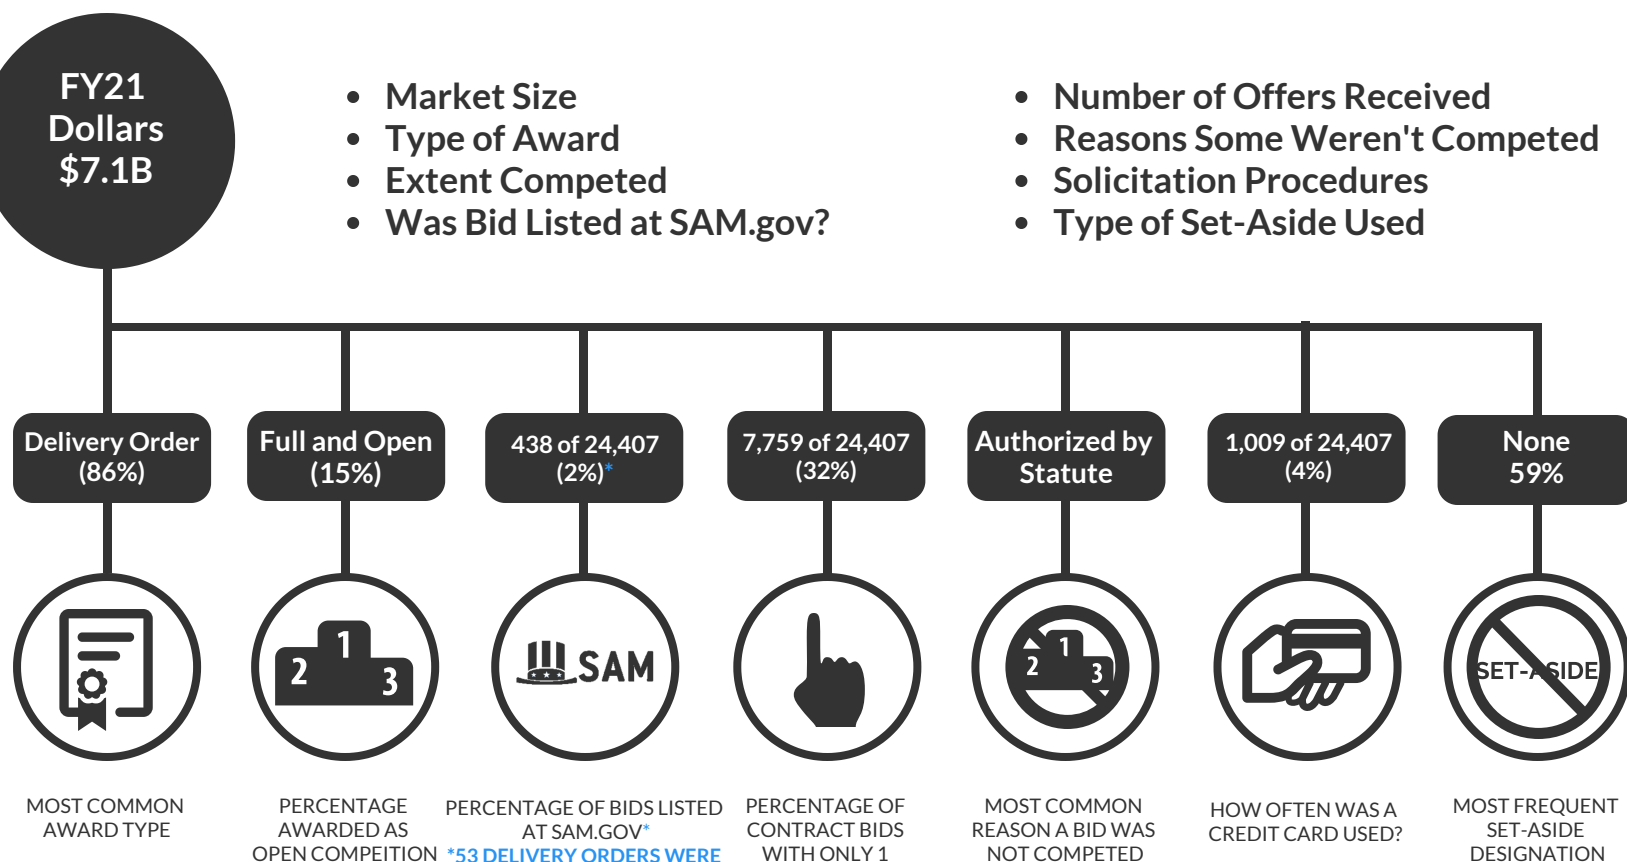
FY21 Dollars $7.1B

- Market Size
- Type of Award
- Extent Competed
- Was Bid Listed at SAM.gov?

- Number of Offers Received
- Reasons Some Weren't Competed
- Solicitation Procedures
- Type of Set-Aside Used

Delivery Order (86%)

Full and Open (15%)

438 of 24,407 (2%)*

7,759 of 24,407 (32%)

Authorized by Statute

1,009 of 24,407 (4%)

None 59%

1 2 3

SAM

1 2 3

SET-ASIDE

MOST COMMON AWARD TYPE

PERCENTAGE AWARDED AS OPEN COMPEITION

PERCENTAGE OF BIDS LISTED AT SAM.GOV*
*53 DELIVERY ORDERS WERE

PERCENTAGE OF CONTRACT BIDS WITH ONLY 1

MOST COMMON REASON A BID WAS NOT COMPETED

HOW OFTEN WAS A CREDIT CARD USED?

MOST FREQUENT SET-ASIDE DESIGNATION